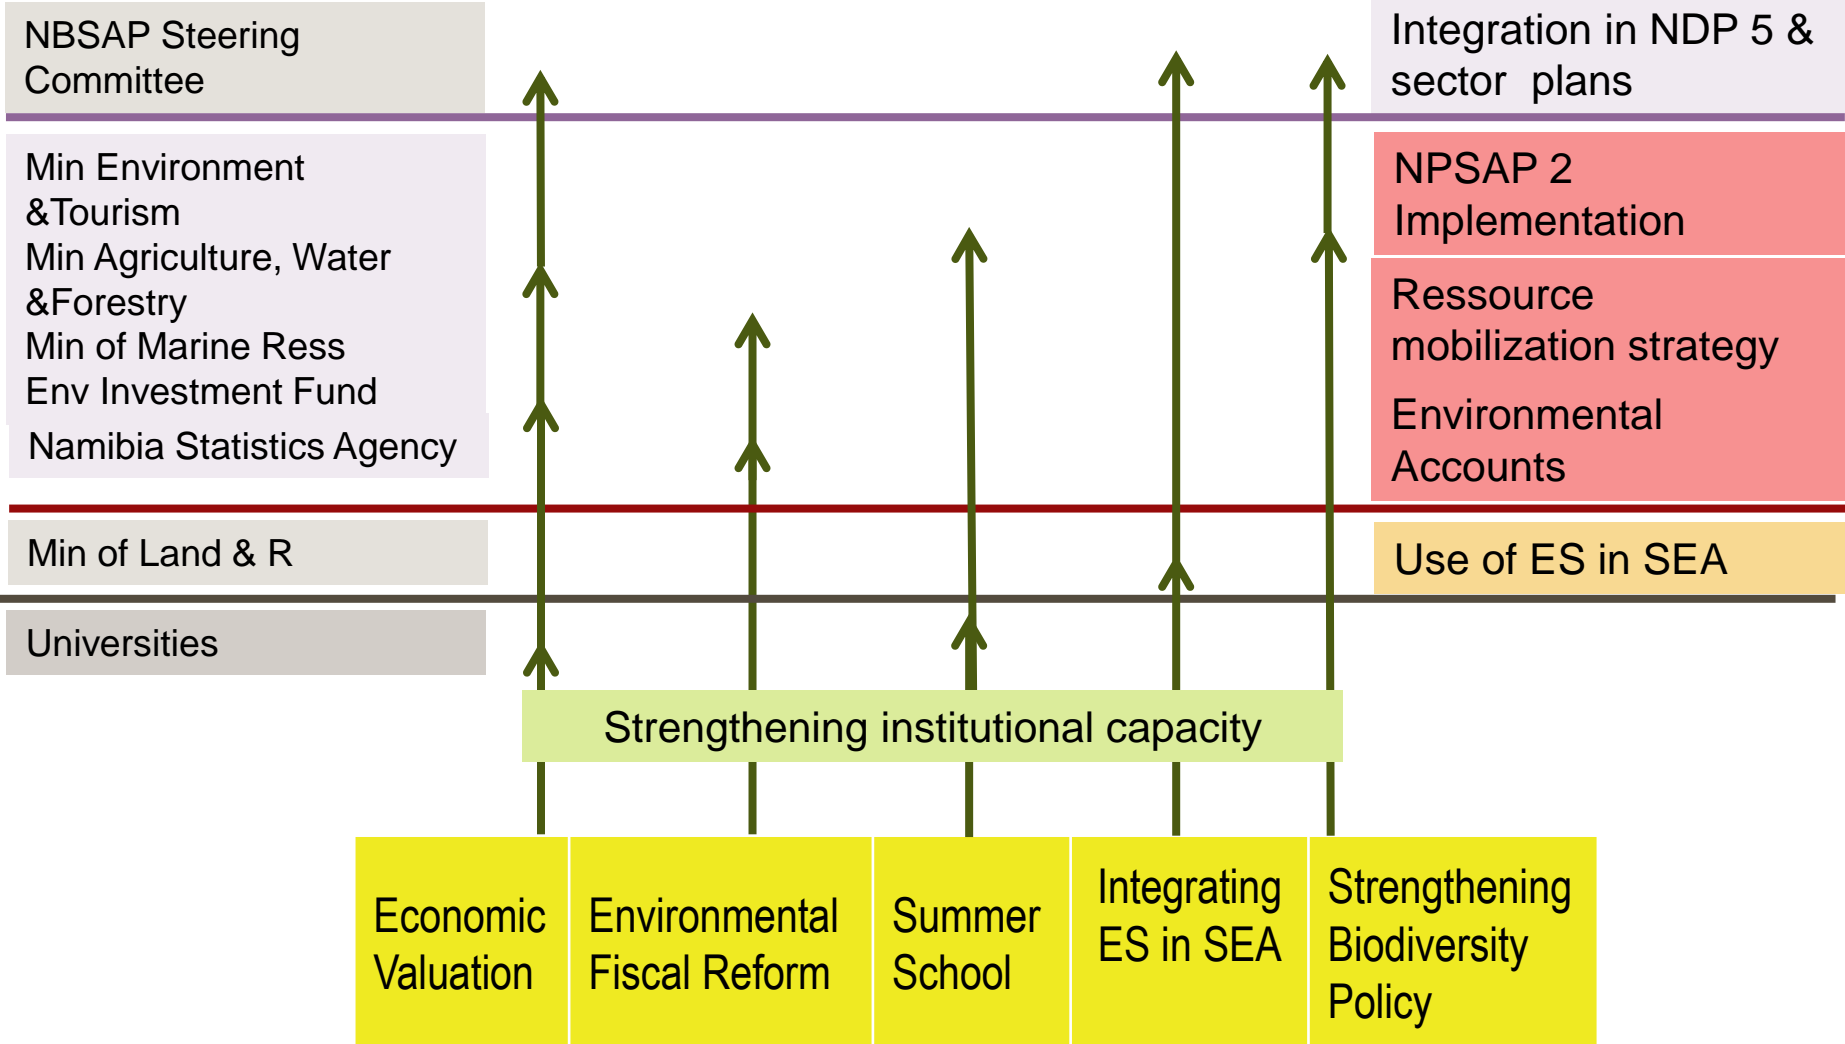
NBSAP Steering Committee

Integration in NDP 5 & sector plans

Min Environment &Tourism
Min Agriculture, Water &Forestry
Min of Marine Ress
Env Investment Fund

Namibia Statistics Agency

NPSAP 2 Implementation

Ressource mobilization strategy

Environmental Accounts

Min of Land & R

Use of ES in SEA

Universities

Strengthening institutional capacity

Economic Valuation

Environmental Fiscal Reform

Summer School

Integrating ES in SEA

Strengthening Biodiversity Policy